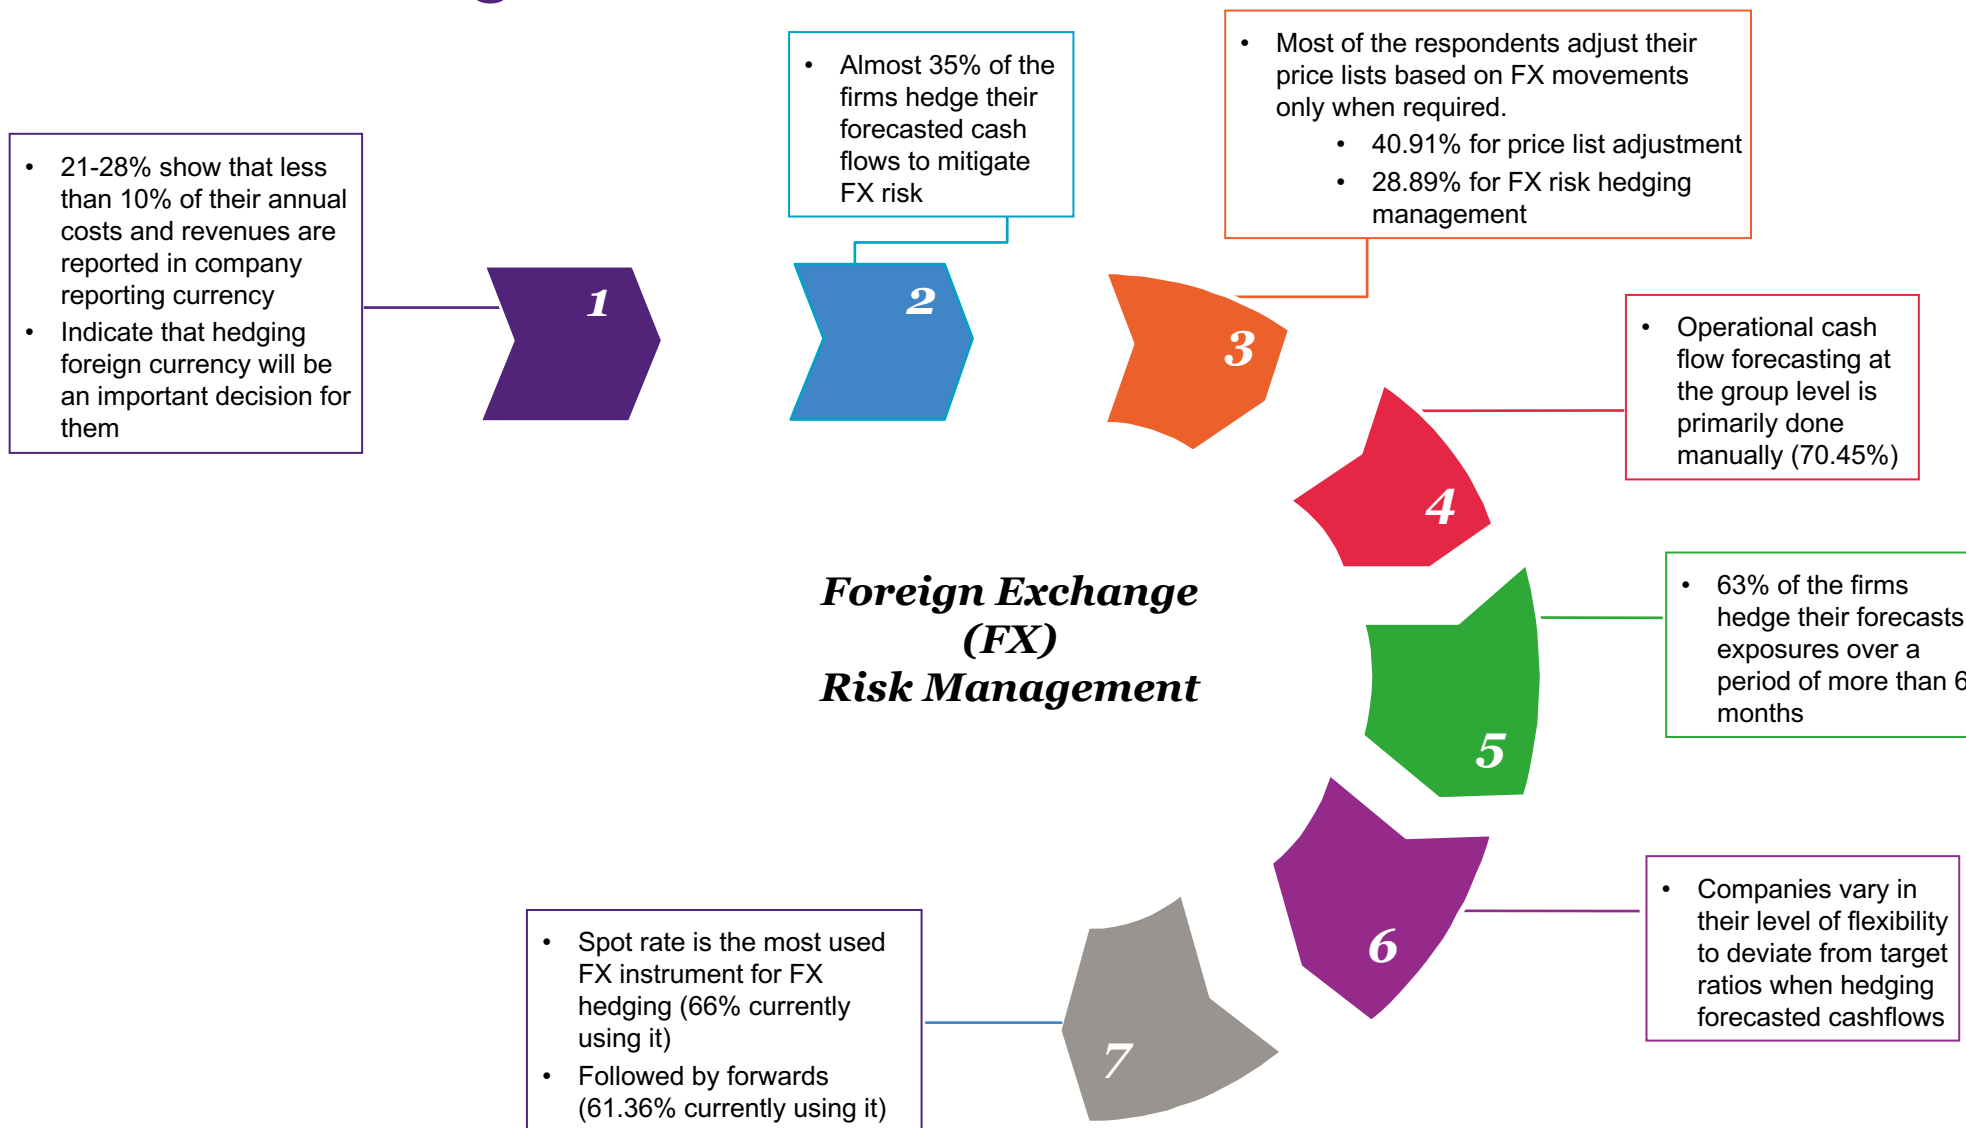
- Almost 35% of the firms hedge their forecasted cash flows to mitigate FX risk

- Most of the respondents adjust their price lists based on FX movements only when required.
  - 40.91% for price list adjustment
  - 28.89% for FX risk hedging management

- 21-28% show that less than 10% of their annual costs and revenues are reported in company reporting currency
- Indicate that hedging foreign currency will be an important decision for them

1

2

3

- Operational cash flow forecasting at the group level is primarily done manually (70.45%)

4

Foreign Exchange (FX) Risk Management

- 63% of the firms hedge their forecasts exposures over a period of more than 6 months

5

6

- Companies vary in their level of flexibility to deviate from target ratios when hedging forecasted cashflows

- Spot rate is the most used FX instrument for FX hedging (66% currently using it)
- Followed by forwards (61.36% currently using it)

7